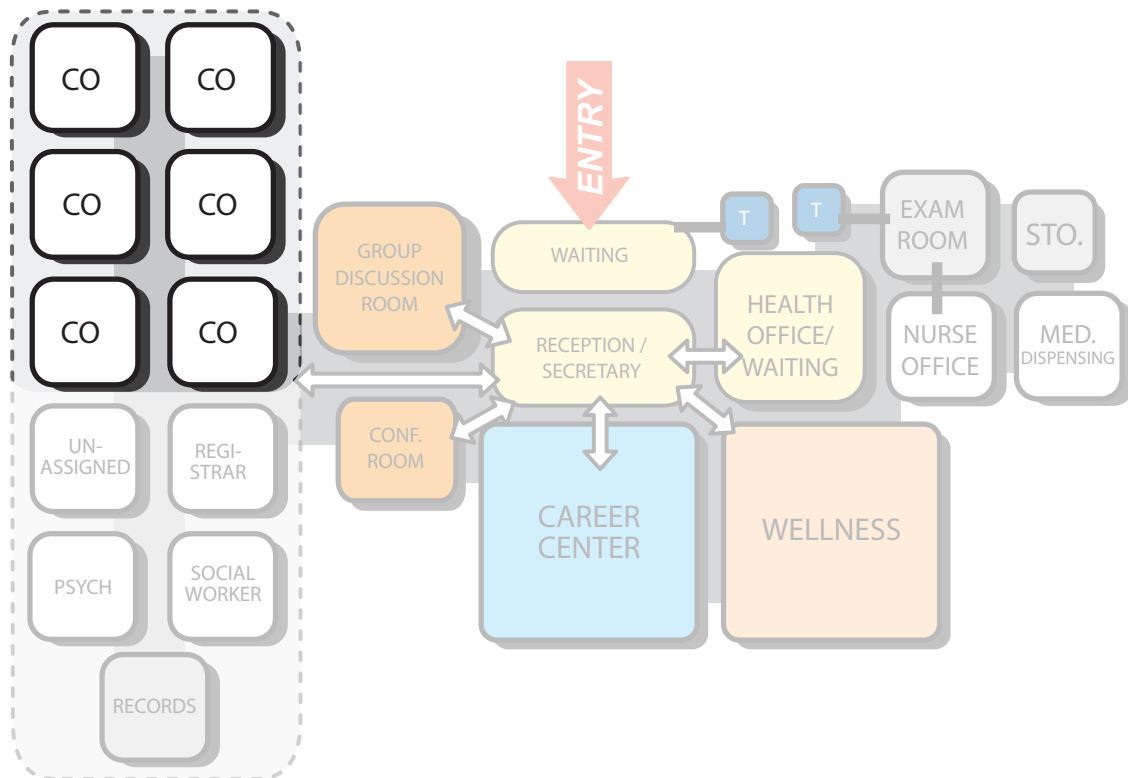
CO
CO
CO
CO
CO
CO

UN-ASSIGNED
REGI-STRAR
PSYCH
SOCIAL WORKER
RECORDS

ENTRY

GROUP DISCUSSION ROOM
WAITING
T
T
EXAM ROOM
STO.
RECEPTION / SECRETARY
HEALTH OFFICE/ WAITING
NURSE OFFICE
MED. DISPENSING
CONF. ROOM
CAREER CENTER
WELLNESS